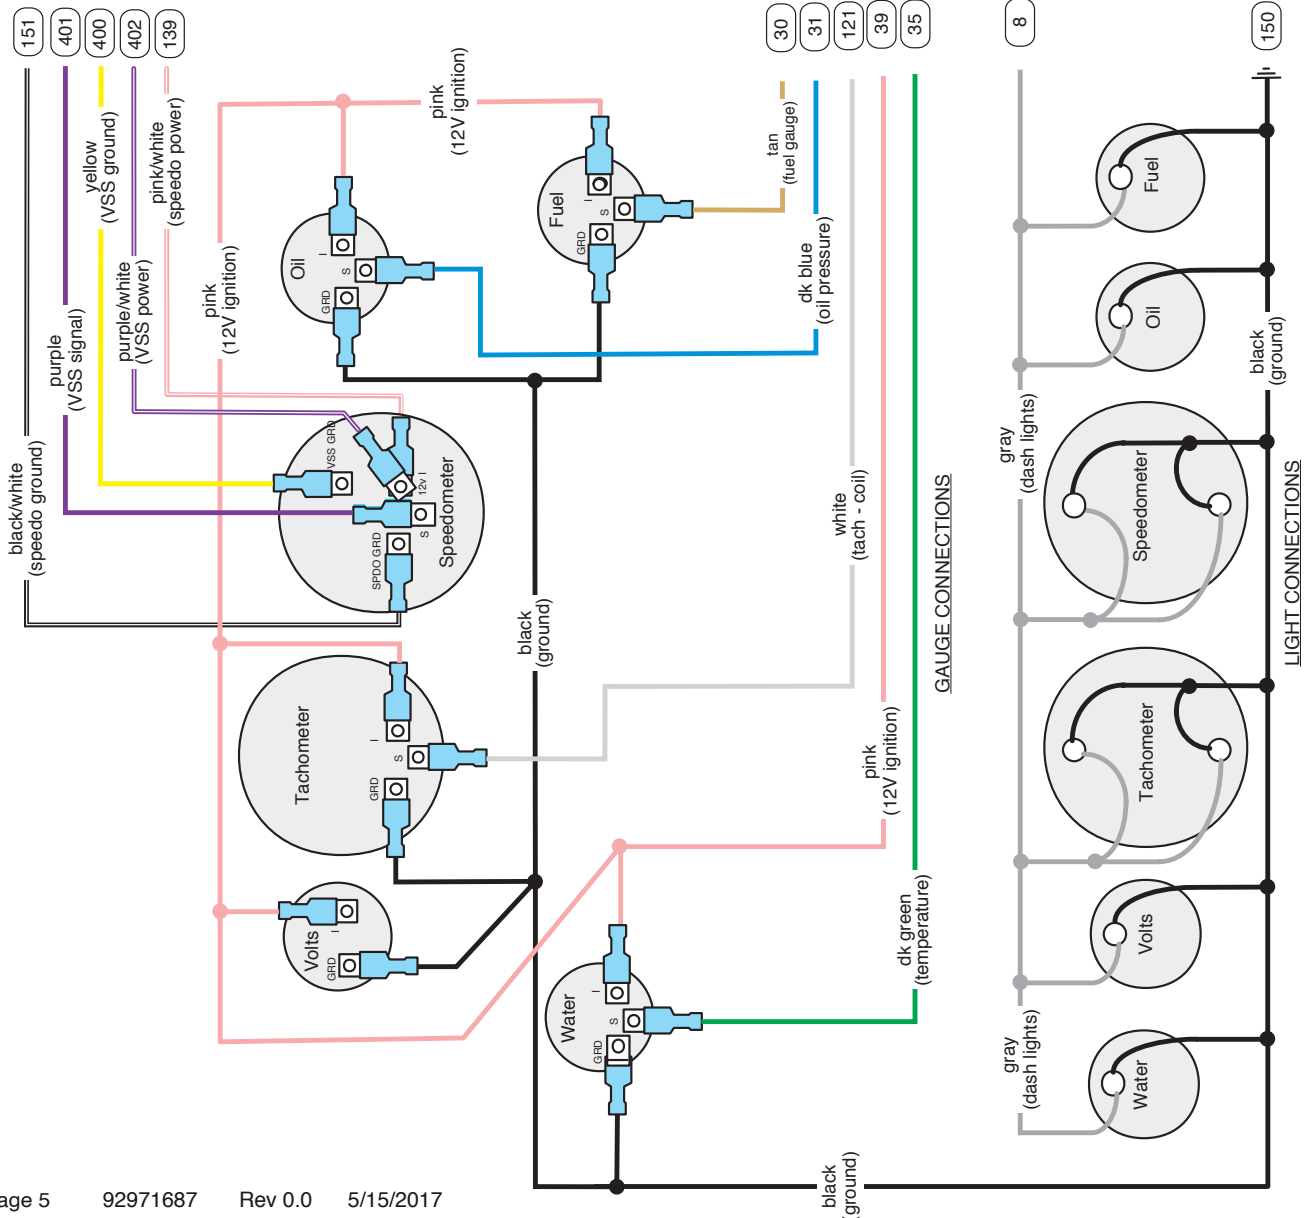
151
401
400
402
139
30
31
121
39
35
8
150

black/white
(speedo ground)

purple
(VSS signal)

yellow
(VSS ground)

purple/white
(VSS power)

pink/white
(speedo power)

pink
(12V ignition)

pink
(12V ignition)

Oil
I
S
GRD

Fuel
I
S
GRD

tan
(fuel gauge)

dk blue
(oil pressure)

white
(tach - coil)

Speedometer
VSS GRD
12v I
S
SPDO GRD

black
(ground)

Tachometer
I
S
GRD

Volts
I
GRD

Water
I
S
GRD

pink
(12V ignition)

dk green
(temperature)

GAUGE CONNECTIONS

gray
(dash lights)

gray
(dash lights)

Fuel
Oil
Speedometer
Tachometer
Volts
Water

black
(ground)

LIGHT CONNECTIONS

black
(ground)

age 5 92971687 Rev 0.0 5/15/2017